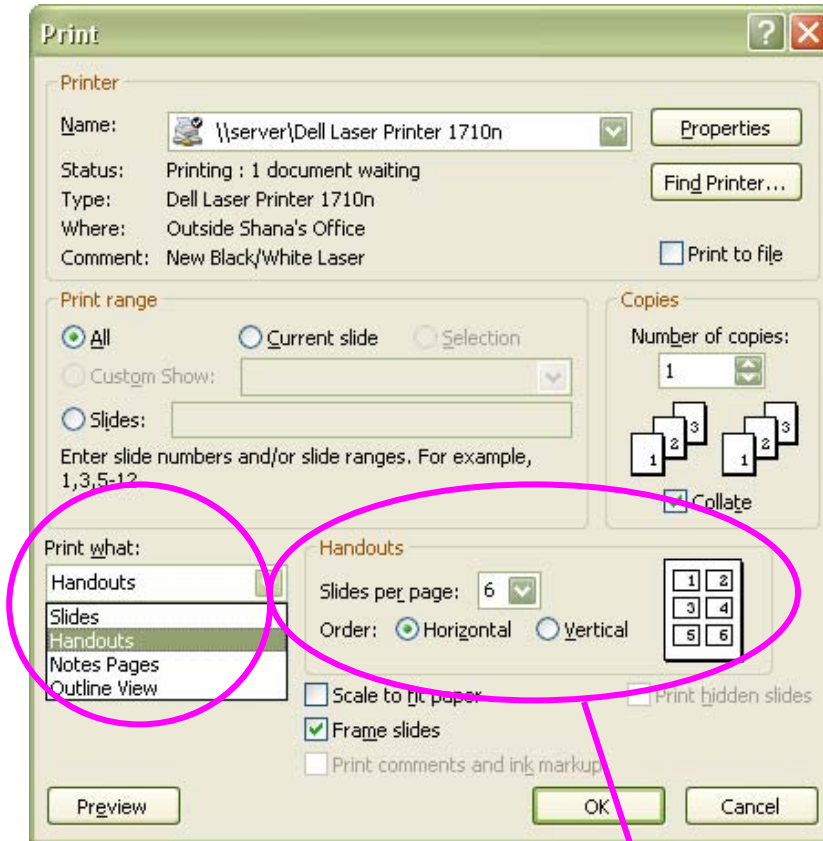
Print

Printer

Name: \\server\Dell Laser Printer 1710n

Properties

Status: Printing : 1 document waiting

Find Printer...

Type: Dell Laser Printer 1710n

Where: Outside Shana's Office

Comment: New Black/White Laser

Print to file

Print range

All

Current slide

Selection

Custom Show:

Slides:

Enter slide numbers and/or slide ranges. For example, 1,3,5-12

Copies

Number of copies:

1

1 2 3

1 2 3

Collate

Print what:

Handouts

Slides
Handouts
Notes Pages
Outline View

Handouts

Slides per page: 6

Order: Horizontal Vertical

1 2
3 4
5 6

Scale to fit paper

Print hidden slides

Frame slides

Print comments and ink markup

Preview

OK

Cancel